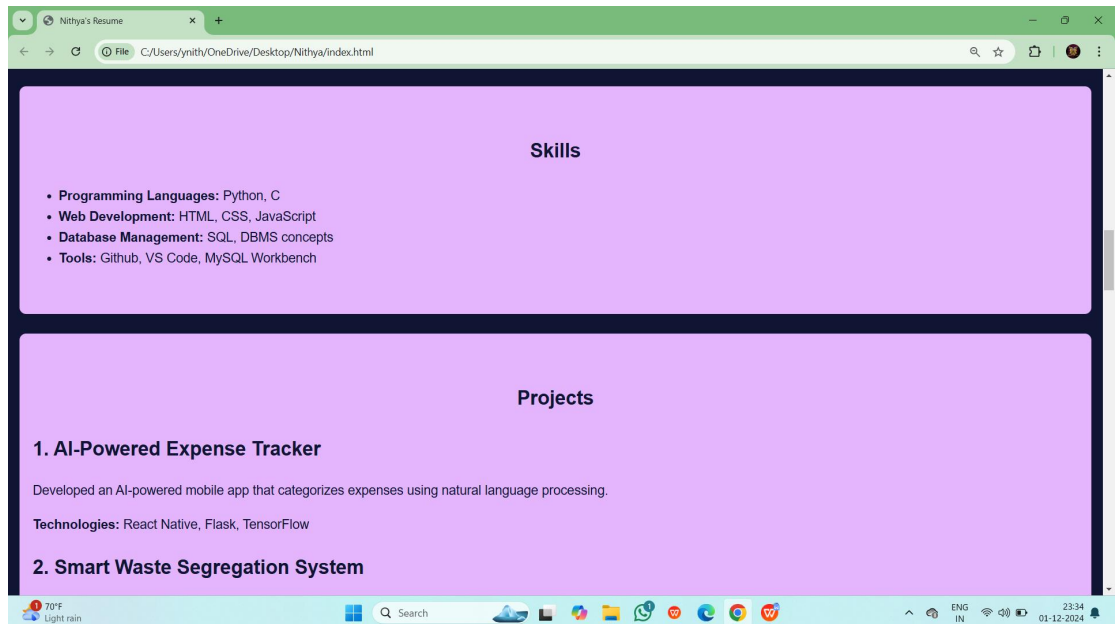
Nithya's Resume

File C:/Users/ynith/OneDrive/Desktop/Nithya/index.html

Skills

- **Programming Languages:** Python, C
- **Web Development:** HTML, CSS, JavaScript
- **Database Management:** SQL, DBMS concepts
- **Tools:** Github, VS Code, MySQL Workbench

Projects

1. AI-Powered Expense Tracker

Developed an AI-powered mobile app that categorizes expenses using natural language processing.

**Technologies:** React Native, Flask, TensorFlow

2. Smart Waste Segregation System

70°F
Light rain

Search

ENG
IN

23:34
01-12-2024